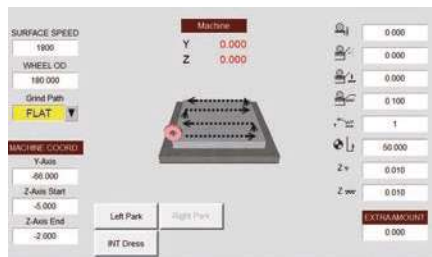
SURFACE SPEED
1900
WHEEL OD
180.000
Grind Path
FLAT

Machine
Y 0.000
Z 0.000

MACHINE COORD
Y-Axis
-66.000
Z-Axis Start
-5.000
Z-Axis End
-2.000

Left Park
Right Park
INT Dress

0.000
0.000
0.000
0.100
1
50.000
Z+ 0.010
Z ww 0.010

EXTRA AMOUNT
0.000